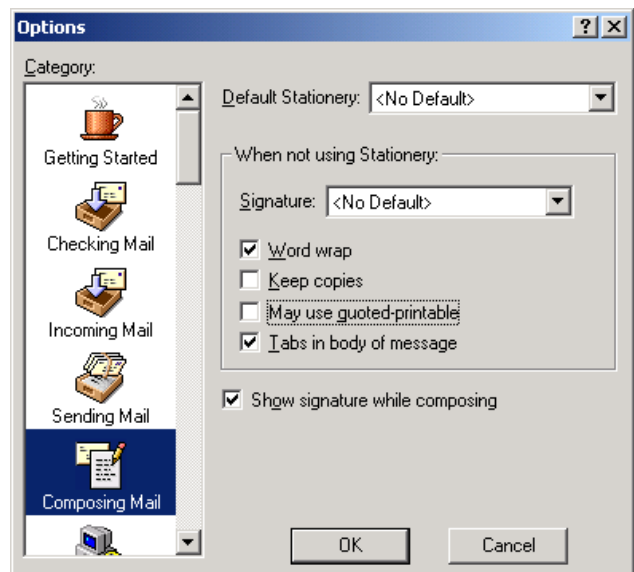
Options

?

Category:

Getting Started

Checking Mail

Incoming Mail

Sending Mail

Composing Mail

Default Stationery: <No Default>

When not using Stationery:

Signature: <No Default>

Word wrap

Keep copies

May use quoted-printable

Tabs in body of message

Show signature while composing

OK

Cancel